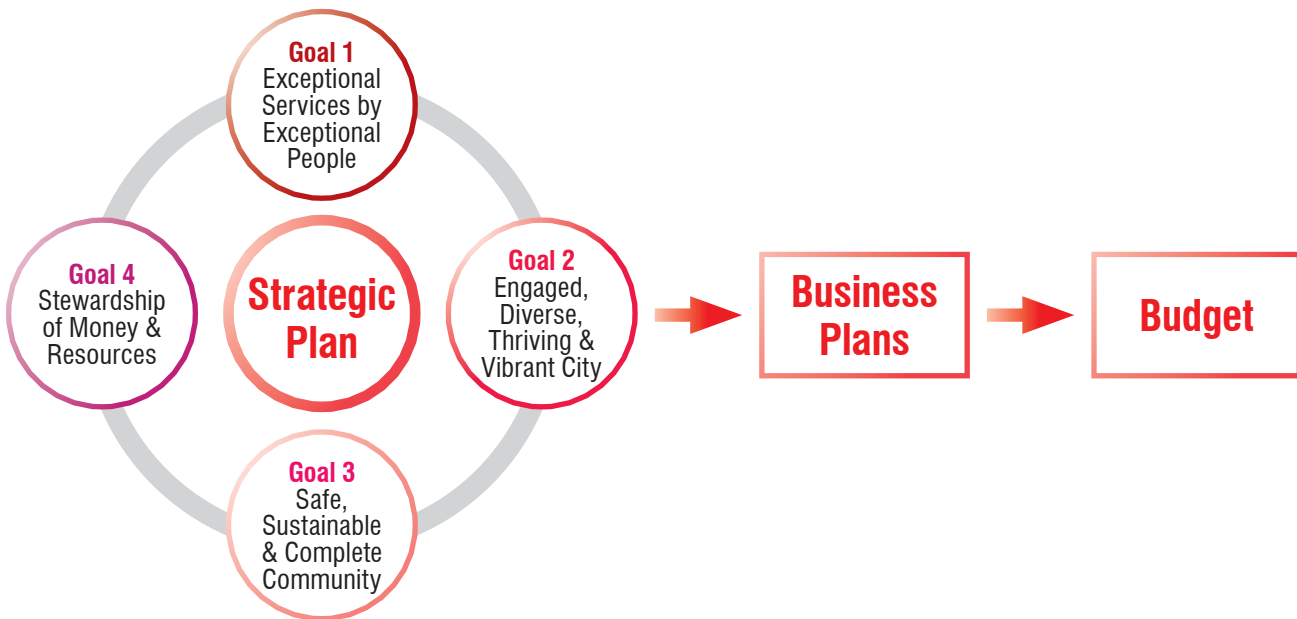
Goal 1
Exceptional Services by Exceptional People

Goal 4
Stewardship of Money & Resources

Strategic Plan

Goal 2
Engaged, Diverse, Thriving & Vibrant City

Goal 3
Safe, Sustainable & Complete Community

Business Plans

Budget